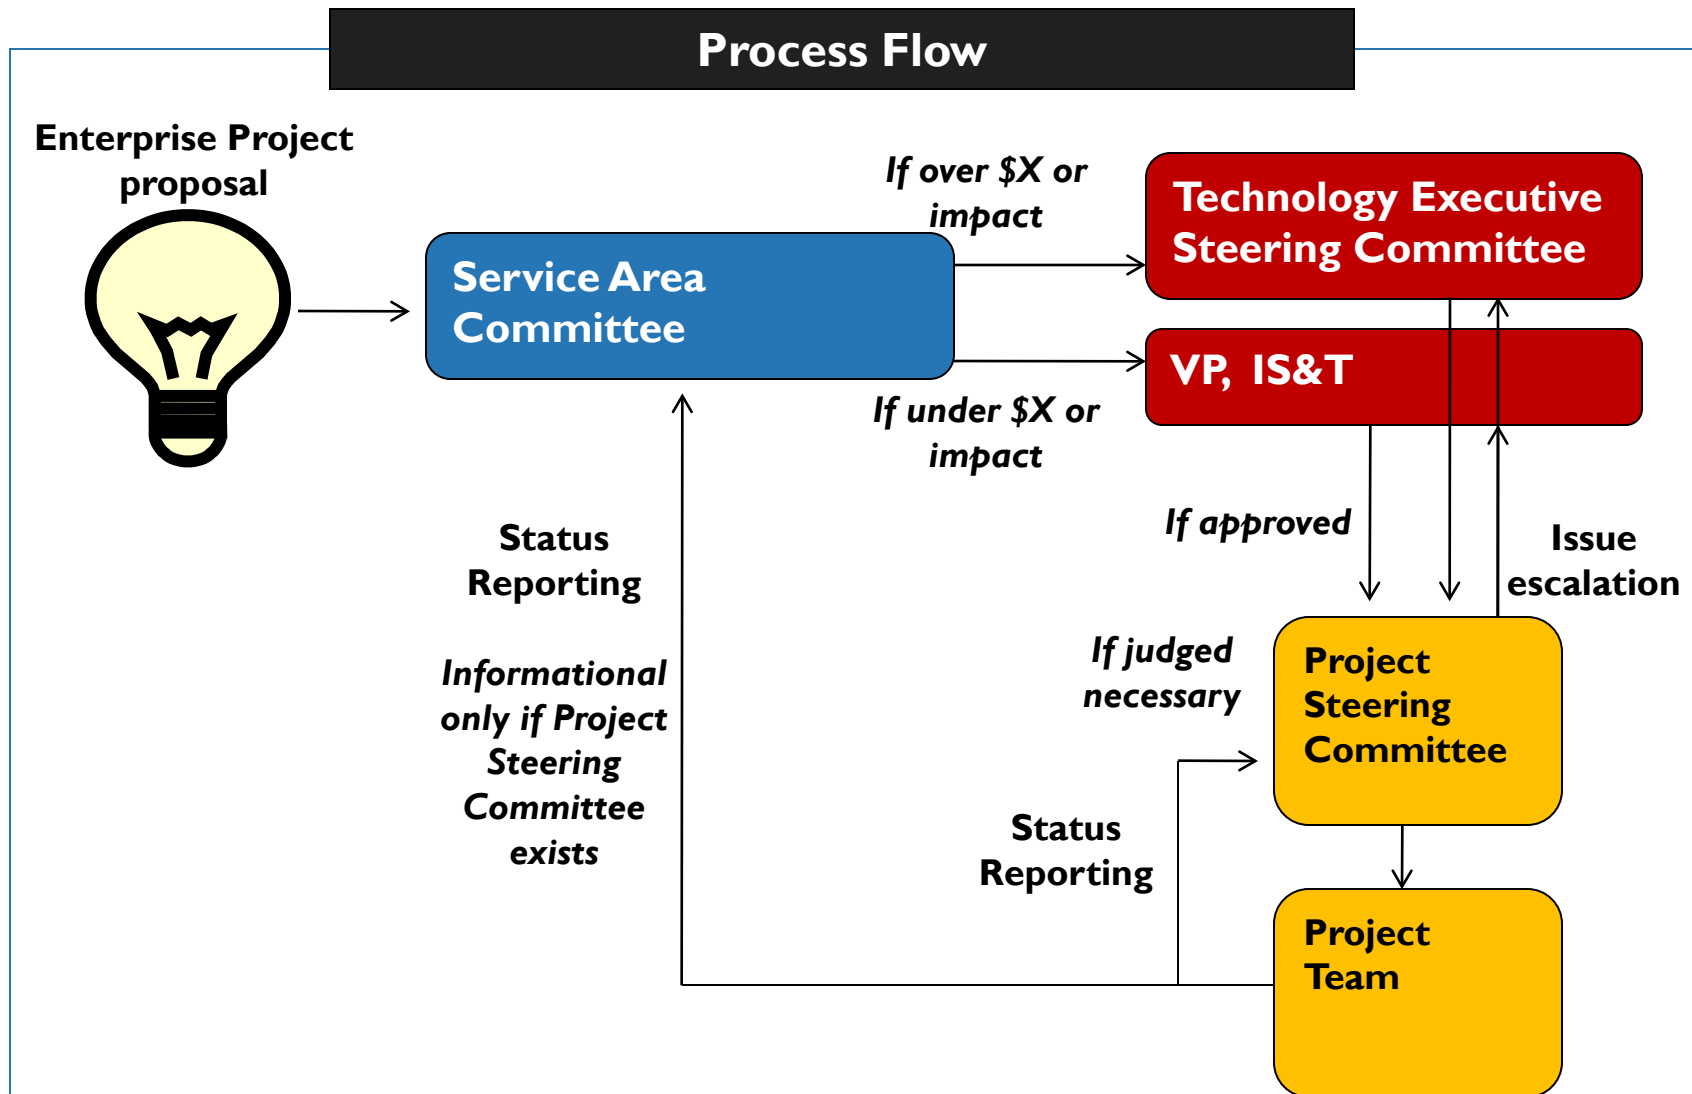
Process Flow

Enterprise Project proposal

Service Area Committee

If over $X or impact

Technology Executive Steering Committee

VP, IS&T

If under $X or impact

If approved

Issue escalation

Status Reporting

Informational only if Project Steering Committee exists

If judged necessary

Project Steering Committee

Status Reporting

Project Team